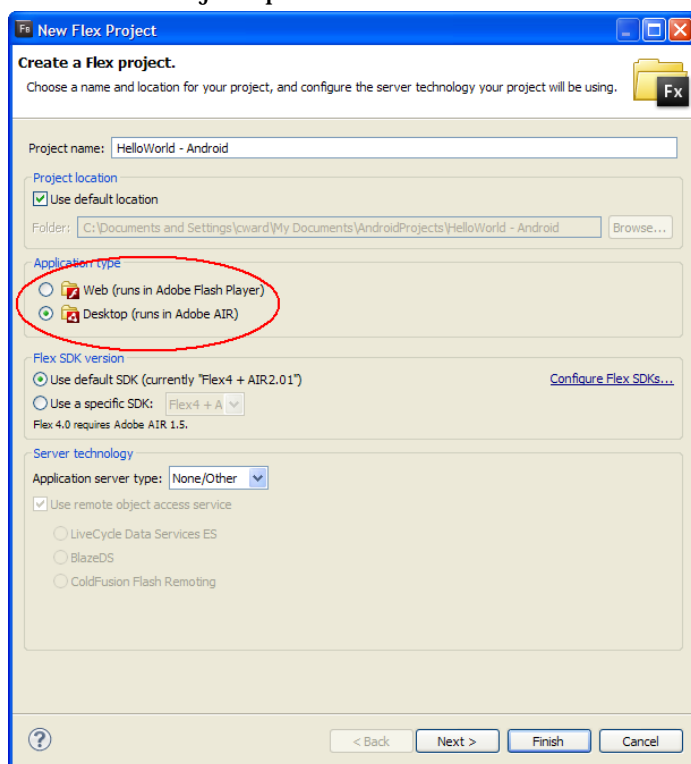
New Flex Project

Create a Flex project.

Choose a name and location for your project, and configure the server technology your project will be using.

Fx

Project name: HelloWorld - Android

Project location

Use default location

Folder: C:\Documents and Settings\cward\My Documents\AndroidProjects\HelloWorld - Android Browse...

Application type

Web (runs in Adobe Flash Player)

Desktop (runs in Adobe AIR)

Flex SDK version

Use default SDK (currently "Flex4 + AIR2.01") Configure Flex SDKs...

Use a specific SDK: Flex4 + A

Flex 4.0 requires Adobe AIR 1.5.

Server technology

Application server type: None/Other

Use remote object access service

LiveCycle Data Services ES

BlazeDS

ColdFusion Flash Remoting

?

< Back Next > Finish Cancel